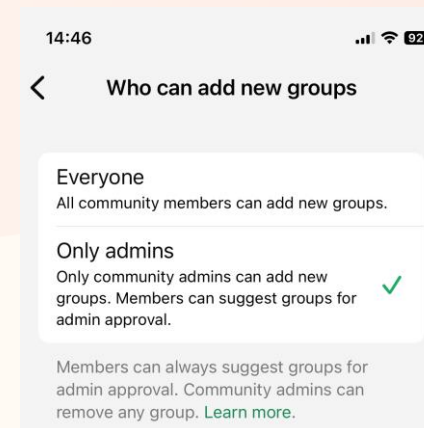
14:46

92

<

Who can add new groups

Everyone
All community members can add new groups.

Only admins
Only community admins can add new groups. Members can suggest groups for admin approval.

✓

Members can always suggest groups for admin approval. Community admins can remove any group. Learn more.